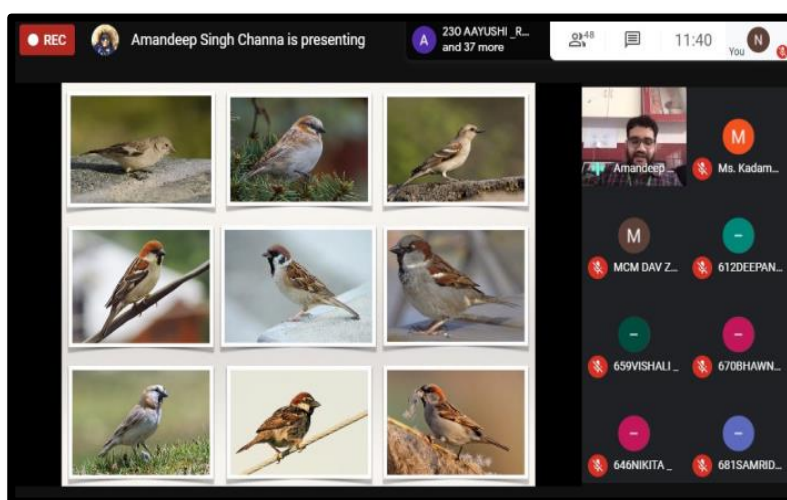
REC

Amandeep Singh Channa is presenting

A 230 AAYUSHI _R... and 37 more

48

11:40

N You

Amandeep ...

M Ms. Kadam...

M MCM DAV Z...

612DEEPAN...

659VISHALI _...

670BHAWN...

646NIKITA _...

681SAMRID...